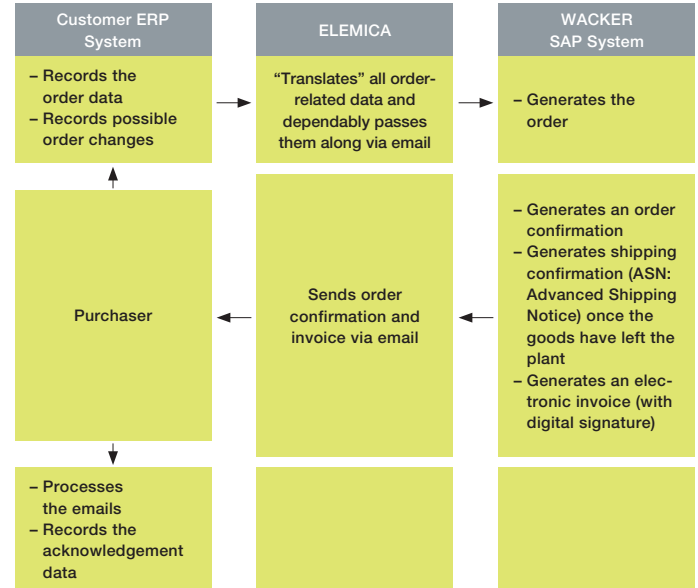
Customer ERP System

ELEMICA

WACKER SAP System

– Records the order data
– Records possible order changes

“Translates” all order-related data and dependably passes them along via email

– Generates the order

Purchaser

Sends order confirmation and invoice via email

– Generates an order confirmation
– Generates shipping confirmation (ASN: Advanced Shipping Notice) once the goods have left the plant
– Generates an electronic invoice (with digital signature)

– Processes the emails
– Records the acknowledgement data